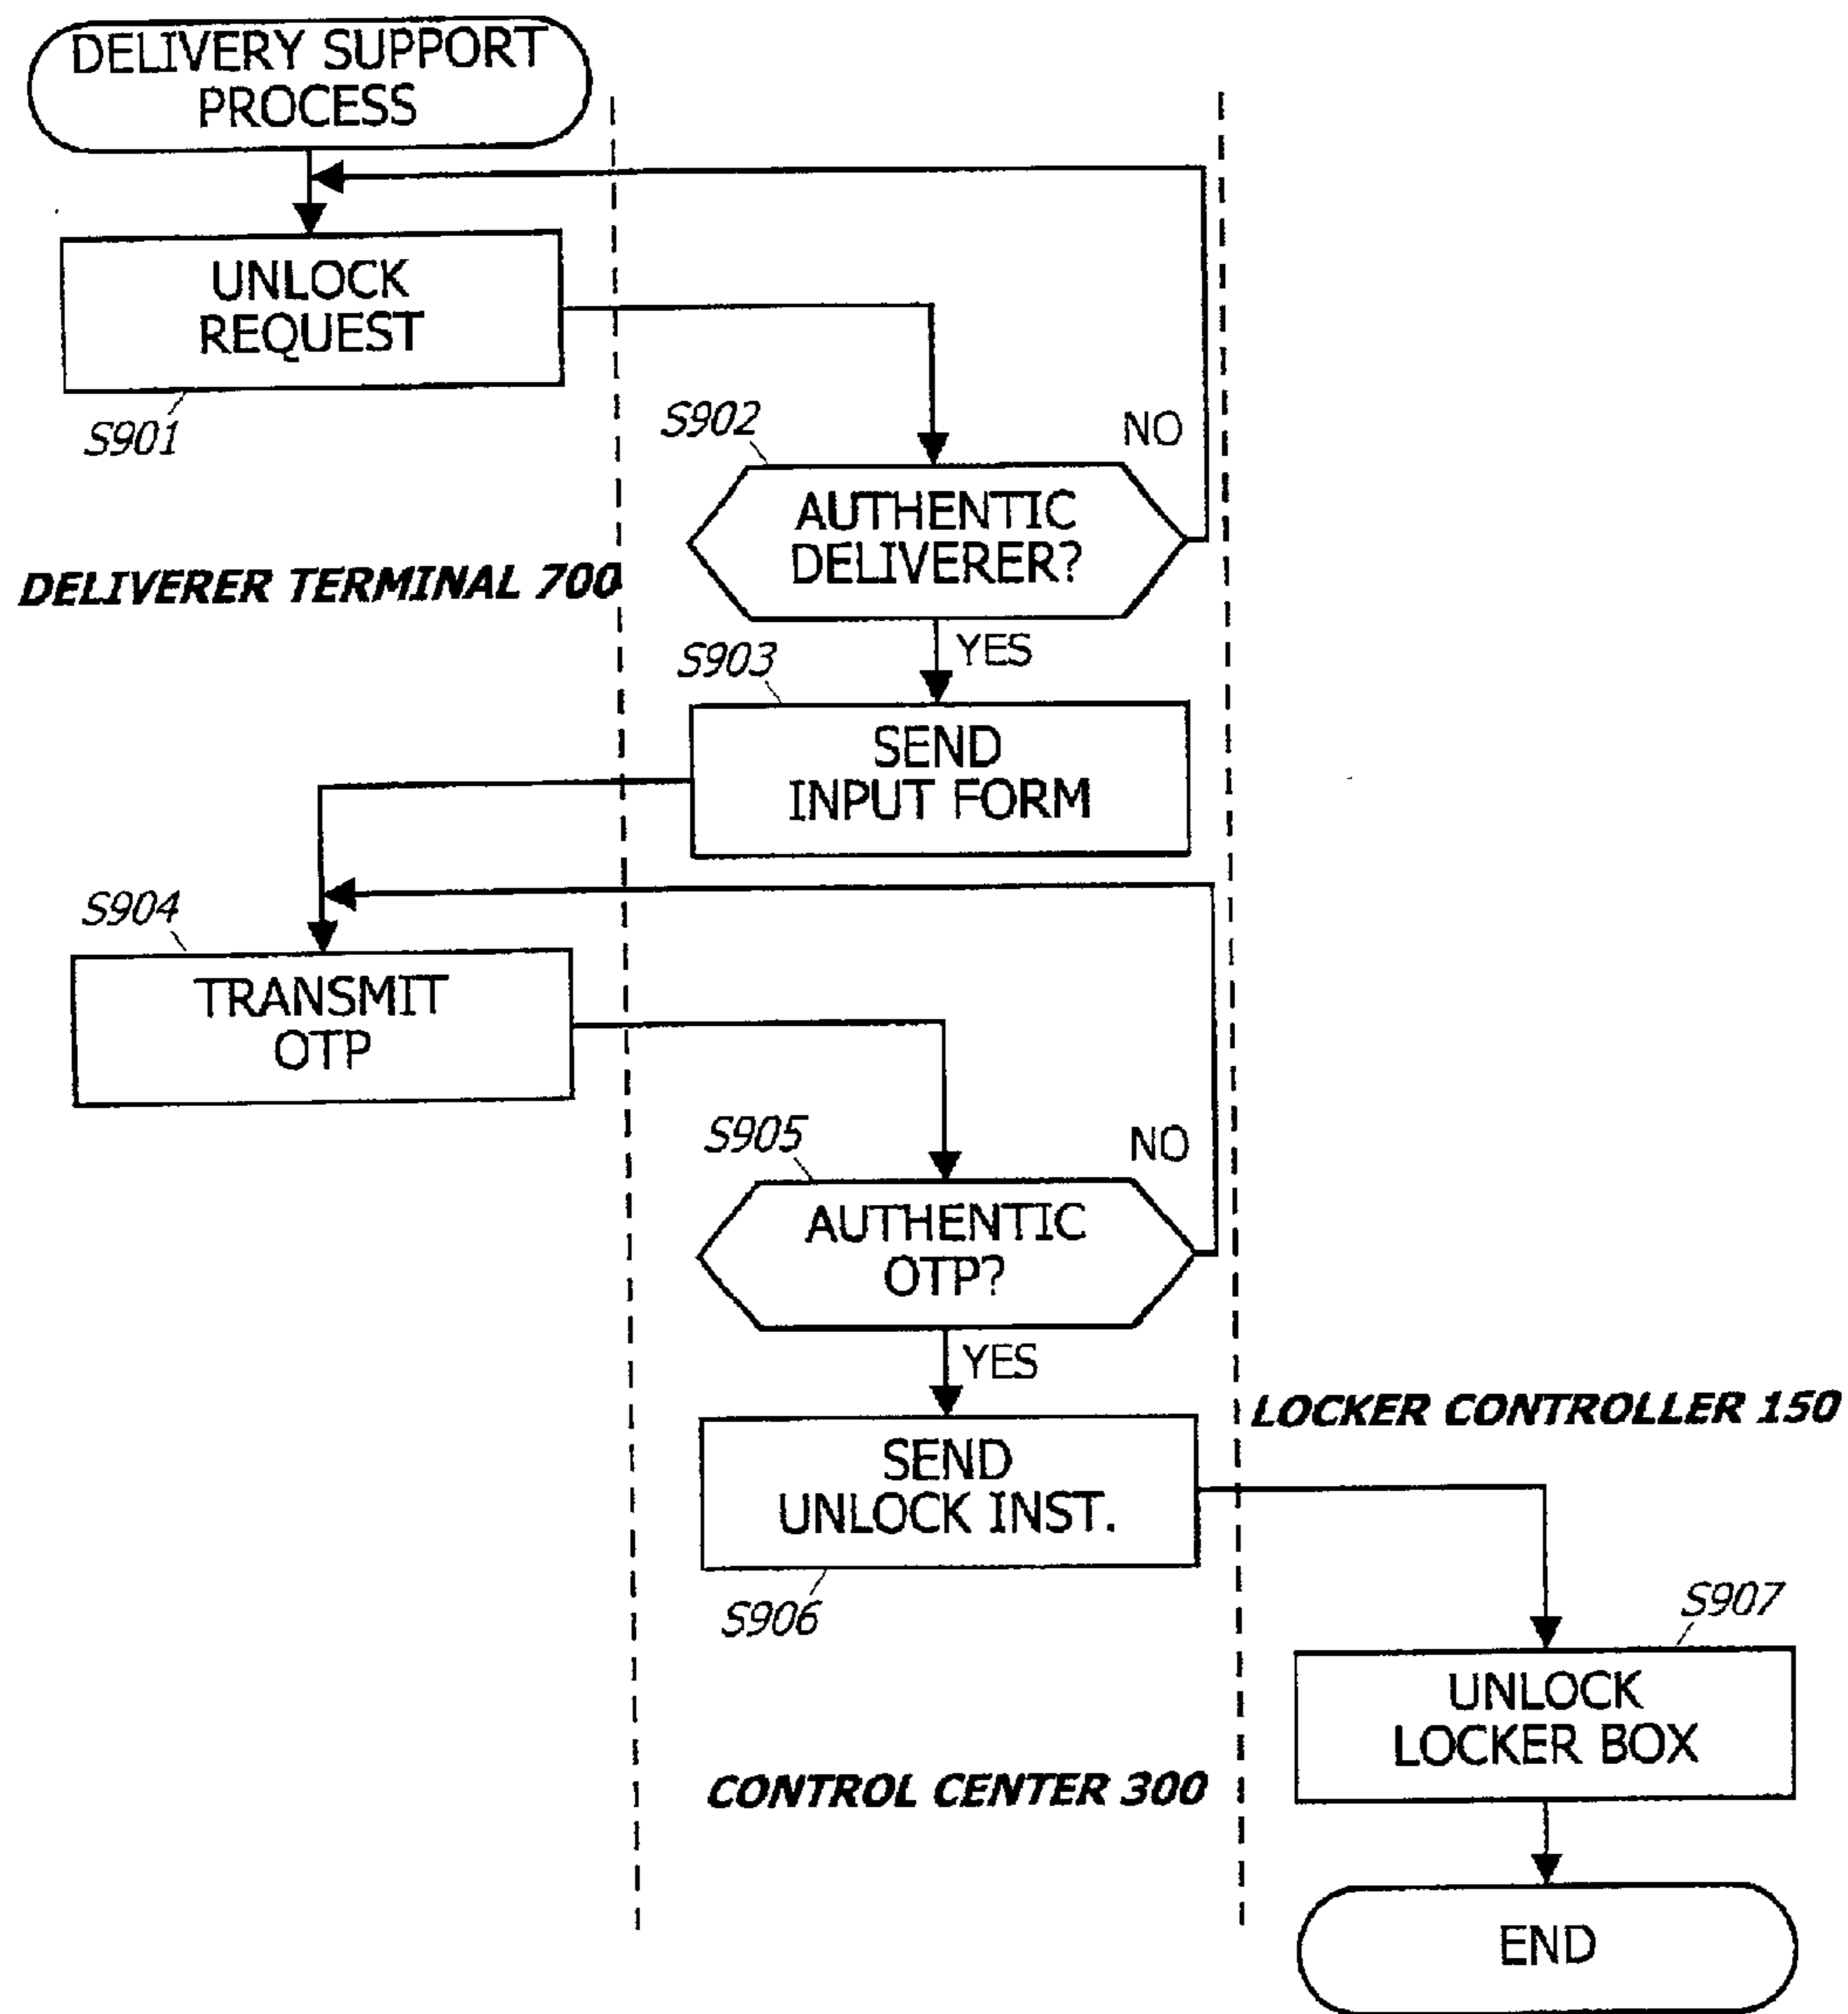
DELIVERY SUPPORT PROCESS

UNLOCK REQUEST

S901

S902

NO

AUTHENTIC DELIVERER?

DELIVERER TERMINAL 700

YES

S903

SEND INPUT FORM

S904

TRANSMIT OTP

S905

NO

AUTHENTIC OTP?

YES

LOCKER CONTROLLER 150

SEND UNLOCK INST.

S906

S907

UNLOCK LOCKER BOX

CONTROL CENTER 300

END